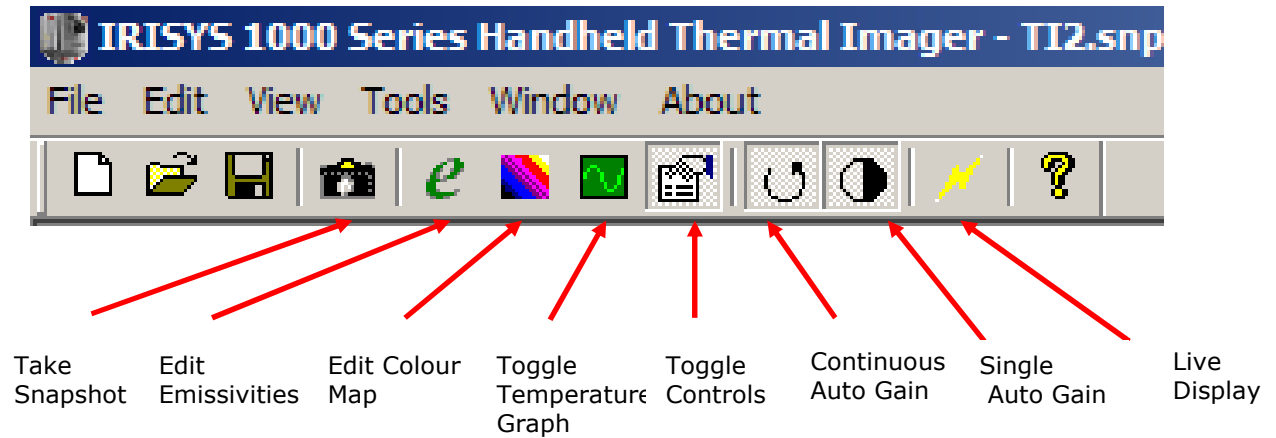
IRISYS 1000 Series Handheld Thermal Imager - TI2.snp

File Edit View Tools Window About

Take Snapshot

Edit Emissivities

Edit Colour Map

Toggle Temperature Graph

Toggle Controls

Continuous Auto Gain

Single Auto Gain

Live Display